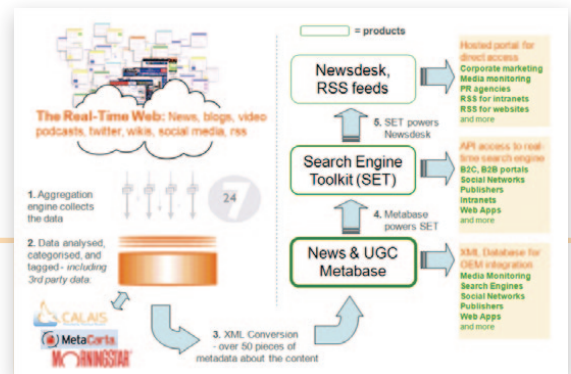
= products

The Real-Time Web: News, blogs, video podcasts, twitter, wikis, social media, rss

1. Aggregation engine collects the data

24

2. Data analysed, categorised, and tagged - including 3rd party data.

CALAIS

MetaCarta

MORNINGSTAR

3. XML Conversion - over 50 pieces of metadata about the content

Newsdesk, RSS feeds

5. SET powers Newsdesk

Search Engine Toolkit (SET)

4. Metabase powers SET

News & UGC Metabase

Hosted portal for direct access
Corporate marketing
Media monitoring
PR agencies
RSS for intranets
RSS for websites
and more

API access to real-time search engine
B2C, B2B portals
Social Networks
Publishers
Intranets
Web Apps
and more

XML Database for OEM integration
Media Monitoring
Search Engines
Social Networks
Publishers
Web Apps
and more